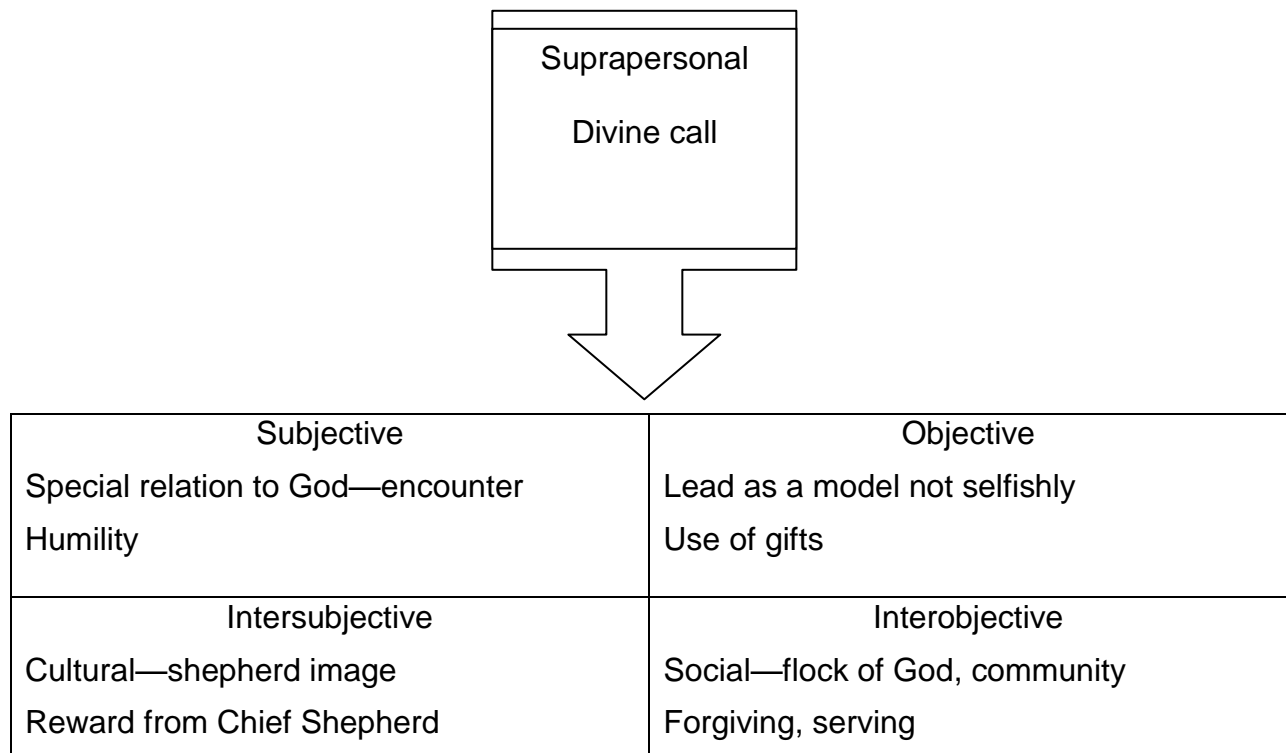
Suprapersonal

Divine call

| Subjective<br>Special relation to God—encounter<br>Humility | Objective<br>Lead as a model not selfishly<br>Use of gifts |
|---|---|
| Intersubjective<br>Cultural—shepherd image<br>Reward from Chief Shepherd | Interobjective<br>Social—flock of God, community<br>Forgiving, serving |